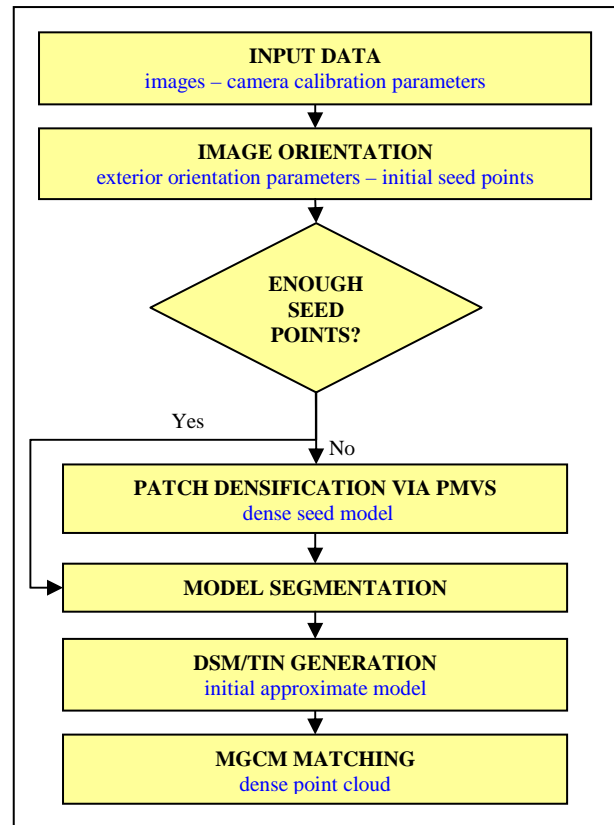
INPUT DATA
images – camera calibration parameters

IMAGE ORIENTATION
exterior orientation parameters – initial seed points

ENOUGH SEED POINTS?

Yes

No

PATCH DENSIFICATION VIA PMVS
dense seed model

MODEL SEGMENTATION

DSM/TIN GENERATION
initial approximate model

MGCM MATCHING
dense point cloud